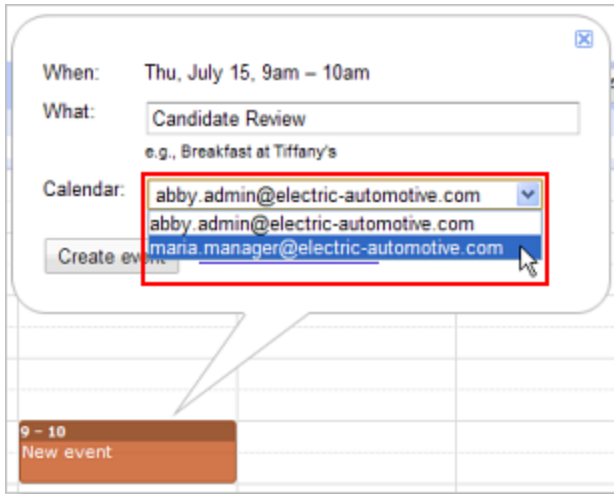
When: Thu, July 15, 9am – 10am

What: Candidate Review

e.g., Breakfast at Tiffany's

Calendar: abby.admin@electric-automotive.com

abby.admin@electric-automotive.com

maria.manager@electric-automotive.com

Create event

9 – 10
New event